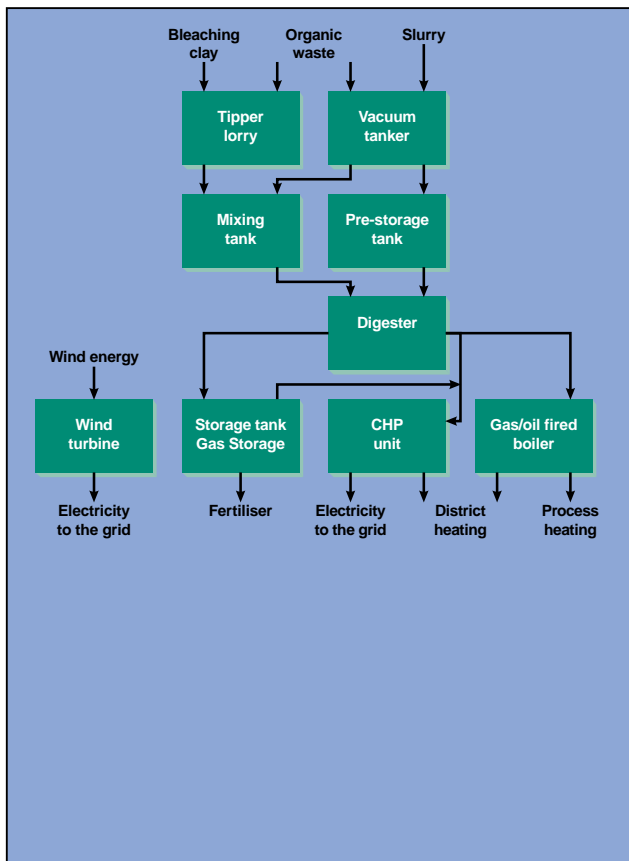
Bleaching clay

Organic waste

Slurry

Tipper lorry

Vacuum tanker

Mixing tank

Pre-storage tank

Digester

Wind energy

Wind turbine

Storage tank Gas Storage

CHP unit

Gas/oil fired boiler

Electricity to the grid

Fertiliser

Electricity to the grid

District heating

Process heating